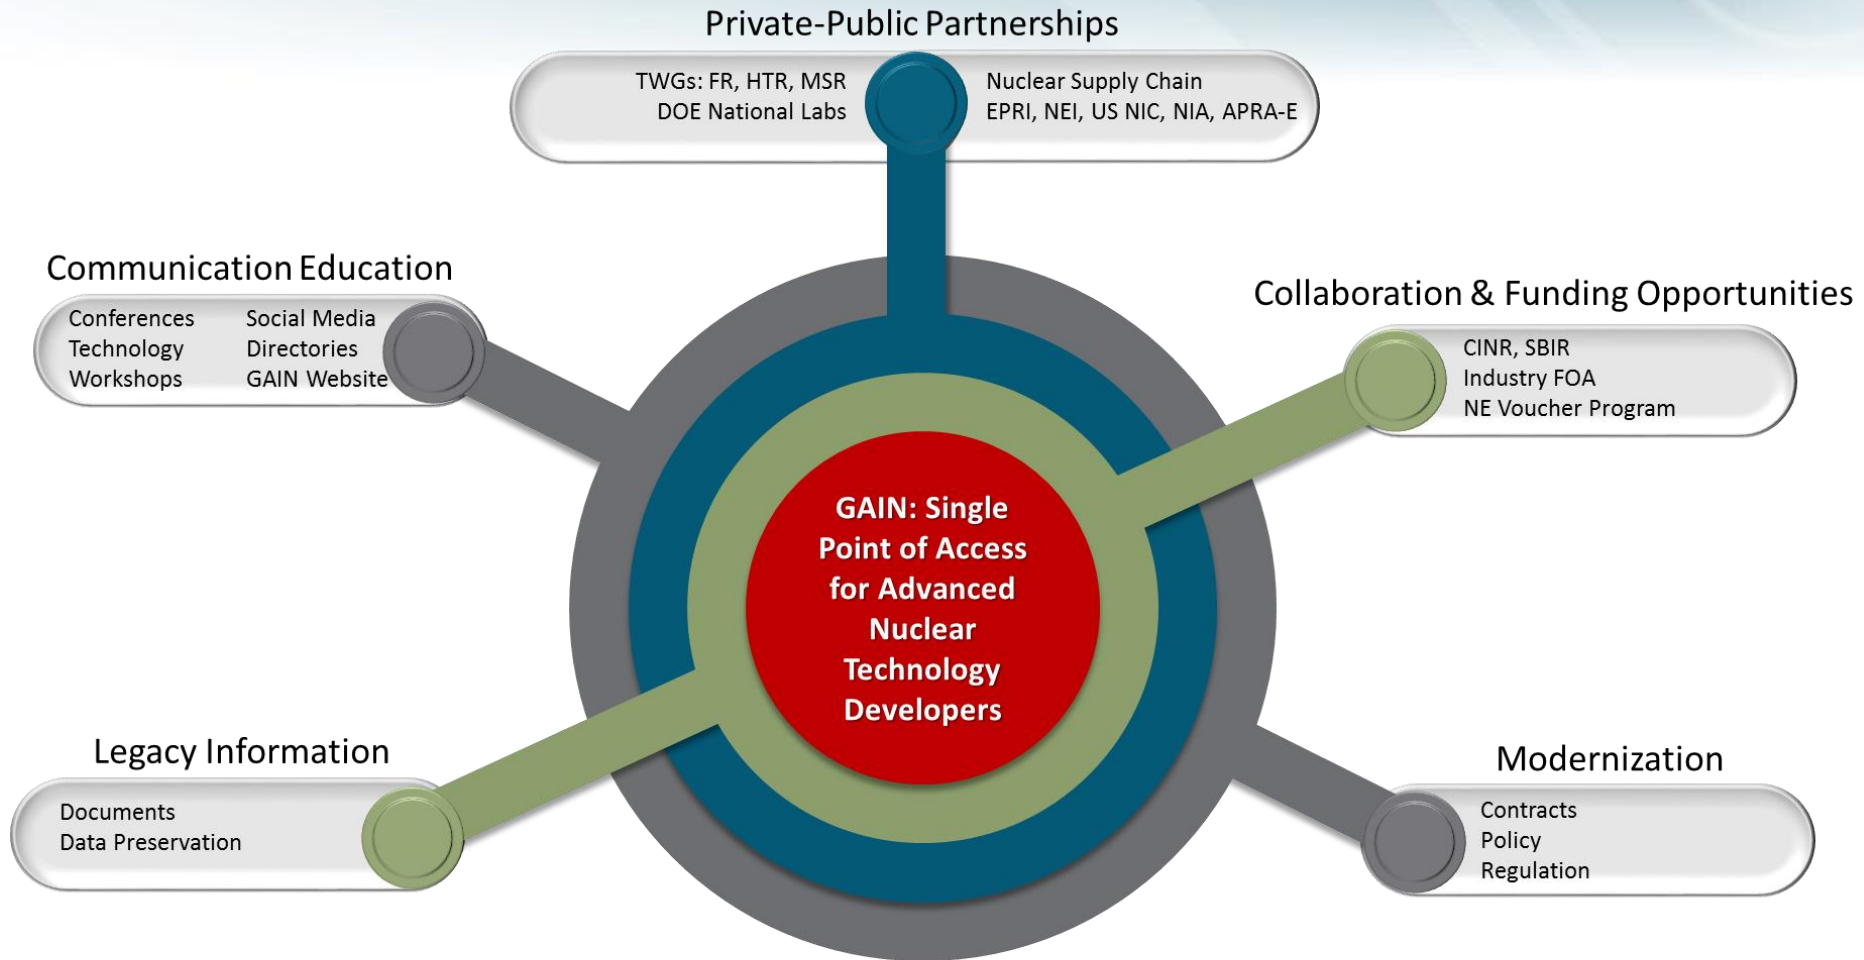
Private-Public Partnerships

TWGs: FR, HTR, MSR
DOE National Labs

Nuclear Supply Chain
EPRI, NEI, US NIC, NIA, APRA-E

Communication Education

Conferences
Technology
Workshops

Social Media
Directories
GAIN Website

Collaboration & Funding Opportunities

CINR, SBIR
Industry FOA
NE Voucher Program

GAIN: Single Point of Access for Advanced Nuclear Technology Developers

Legacy Information

Documents
Data Preservation

Modernization

Contracts
Policy
Regulation